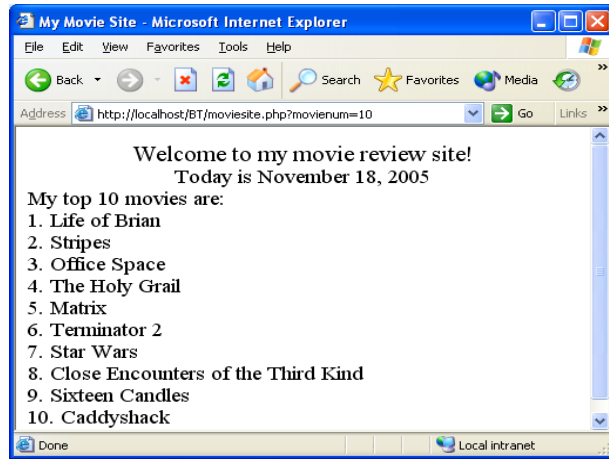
My Movie Site - Microsoft Internet Explorer

File Edit View Favorites Tools Help

Back Search Favorites Media

Address http://localhost/BT/moviesite.php?movienum=10 Go Links

Welcome to my movie review site!
Today is November 18, 2005

My top 10 movies are:
1. Life of Brian
2. Stripes
3. Office Space
4. The Holy Grail
5. Matrix
6. Terminator 2
7. Star Wars
8. Close Encounters of the Third Kind
9. Sixteen Candles
10. Caddyshack

Done Local intranet